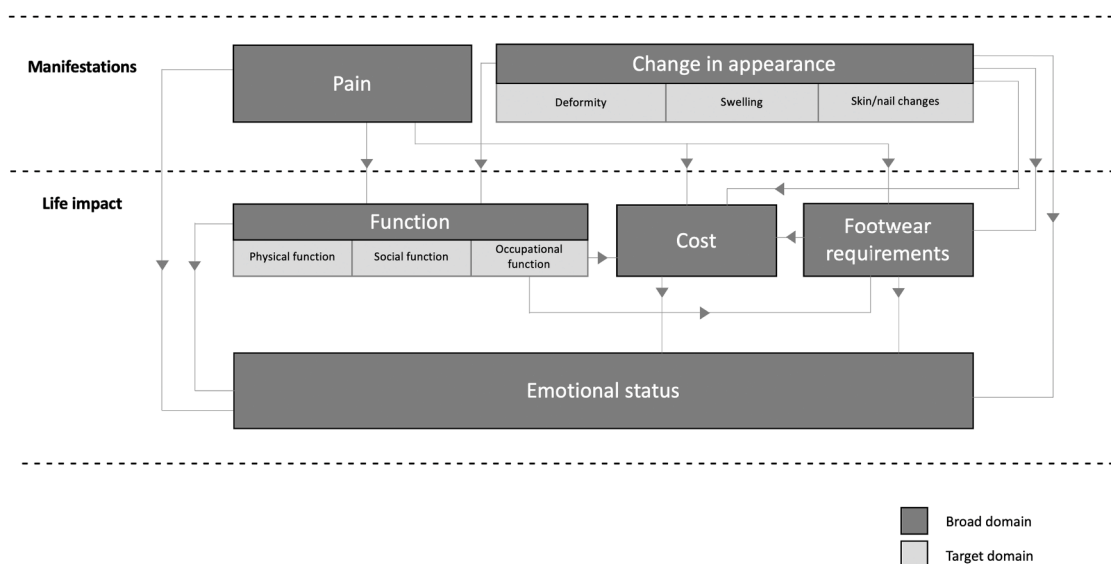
Manifestations

Pain

Change in appearance

Deformity

Swelling

Skin/nail changes

Life impact

Function

Physical function

Social function

Occupational function

Cost

Footwear requirements

Emotional status

Broad domain

Target domain